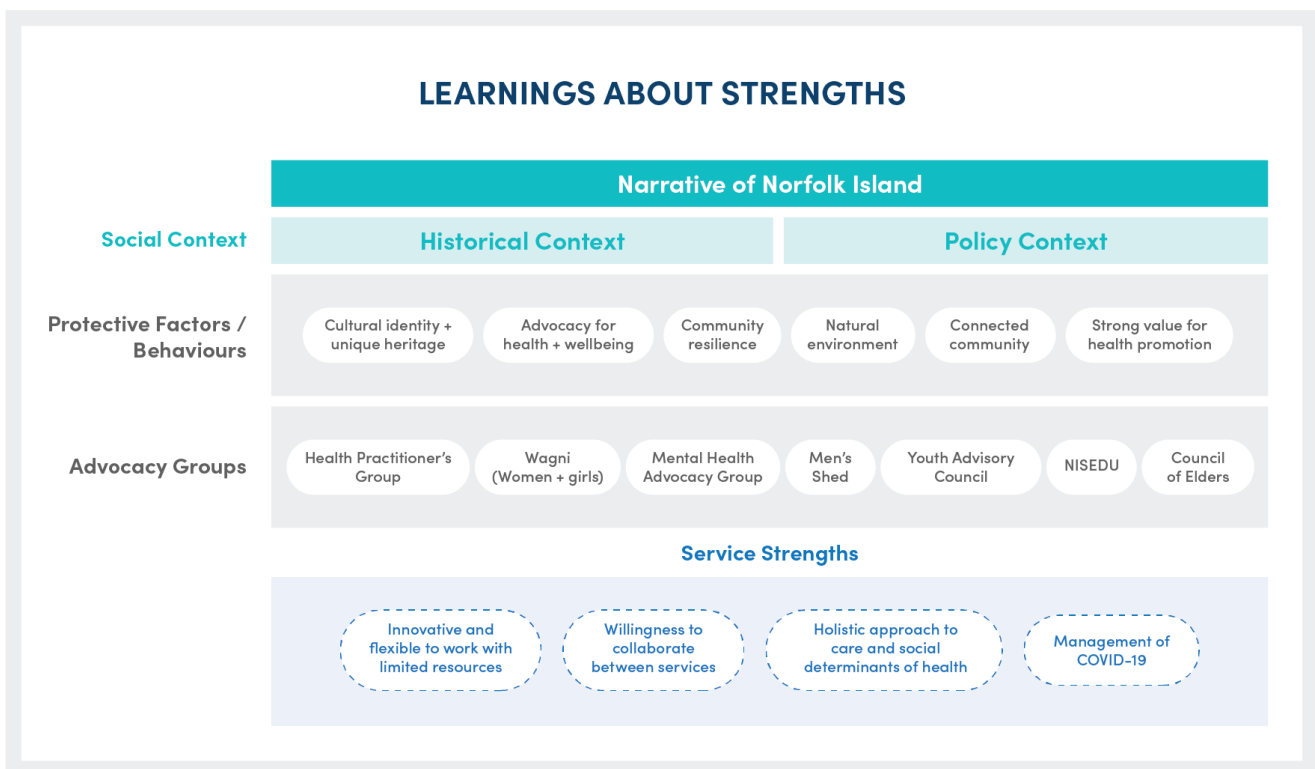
LEARNINGS ABOUT STRENGTHS

Narrative of Norfolk Island

Social Context

Historical Context

Policy Context

Protective Factors / Behaviours

Cultural identity + unique heritage

Advocacy for health + wellbeing

Community resilience

Natural environment

Connected community

Strong value for health promotion

Advocacy Groups

Health Practitioner's Group

Wagni (Women + girls)

Mental Health Advocacy Group

Men's Shed

Youth Advisory Council

NISEDU

Council of Elders

Service Strengths

Innovative and flexible to work with limited resources

Willingness to collaborate between services

Holistic approach to care and social determinants of health

Management of COVID-19